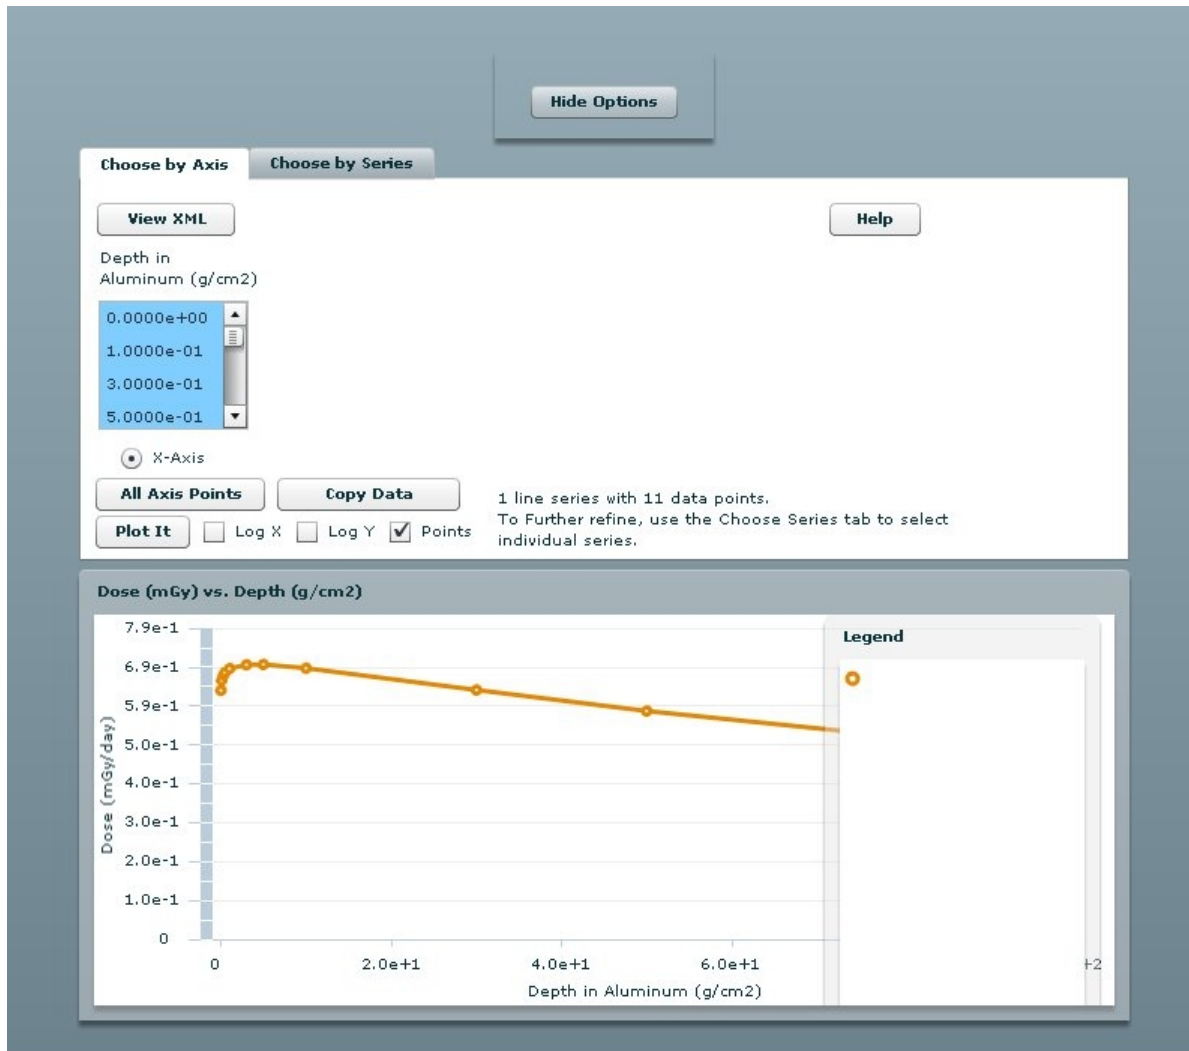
Hide Options

Choose by Axis

Choose by Series

View XML

Help

Depth in Aluminum (g/cm2)

0.0000e+00
1.0000e-01
3.0000e-01
5.0000e-01

X-Axis

All Axis Points

Copy Data

Plot It

Log X

Log Y

Points

1 line series with 11 data points.
To Further refine, use the Choose Series tab to select individual series.

Dose (mGy) vs. Depth (g/cm2)

7.9e-1
6.9e-1
5.9e-1
5.0e-1
4.0e-1
3.0e-1
2.0e-1
1.0e-1
0

Dose (mGy/day)

0
2.0e+1
4.0e+1
6.0e+1
+2

Depth in Aluminum (g/cm2)

Legend